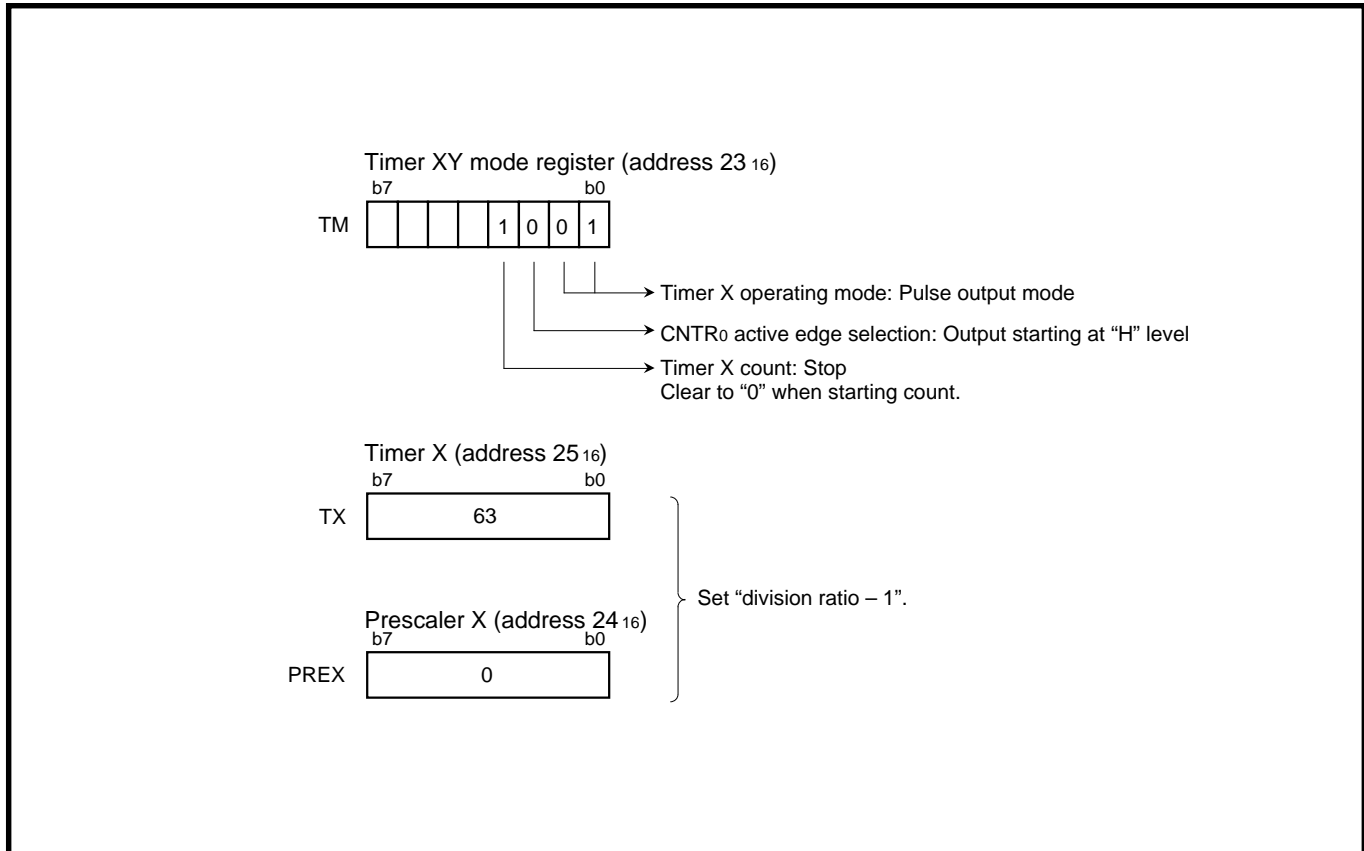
Timer XY mode register (address $23_{16}$)
b7 b0
TM
1 0 0 1

Timer X operating mode: Pulse output mode
CNTR0 active edge selection: Output starting at “H” level
Timer X count: Stop
Clear to “0” when starting count.

Timer X (address $25_{16}$)
b7 b0
TX
63

Prescaler X (address $24_{16}$)
b7 b0
PREX
0

Set “division ratio – 1”.